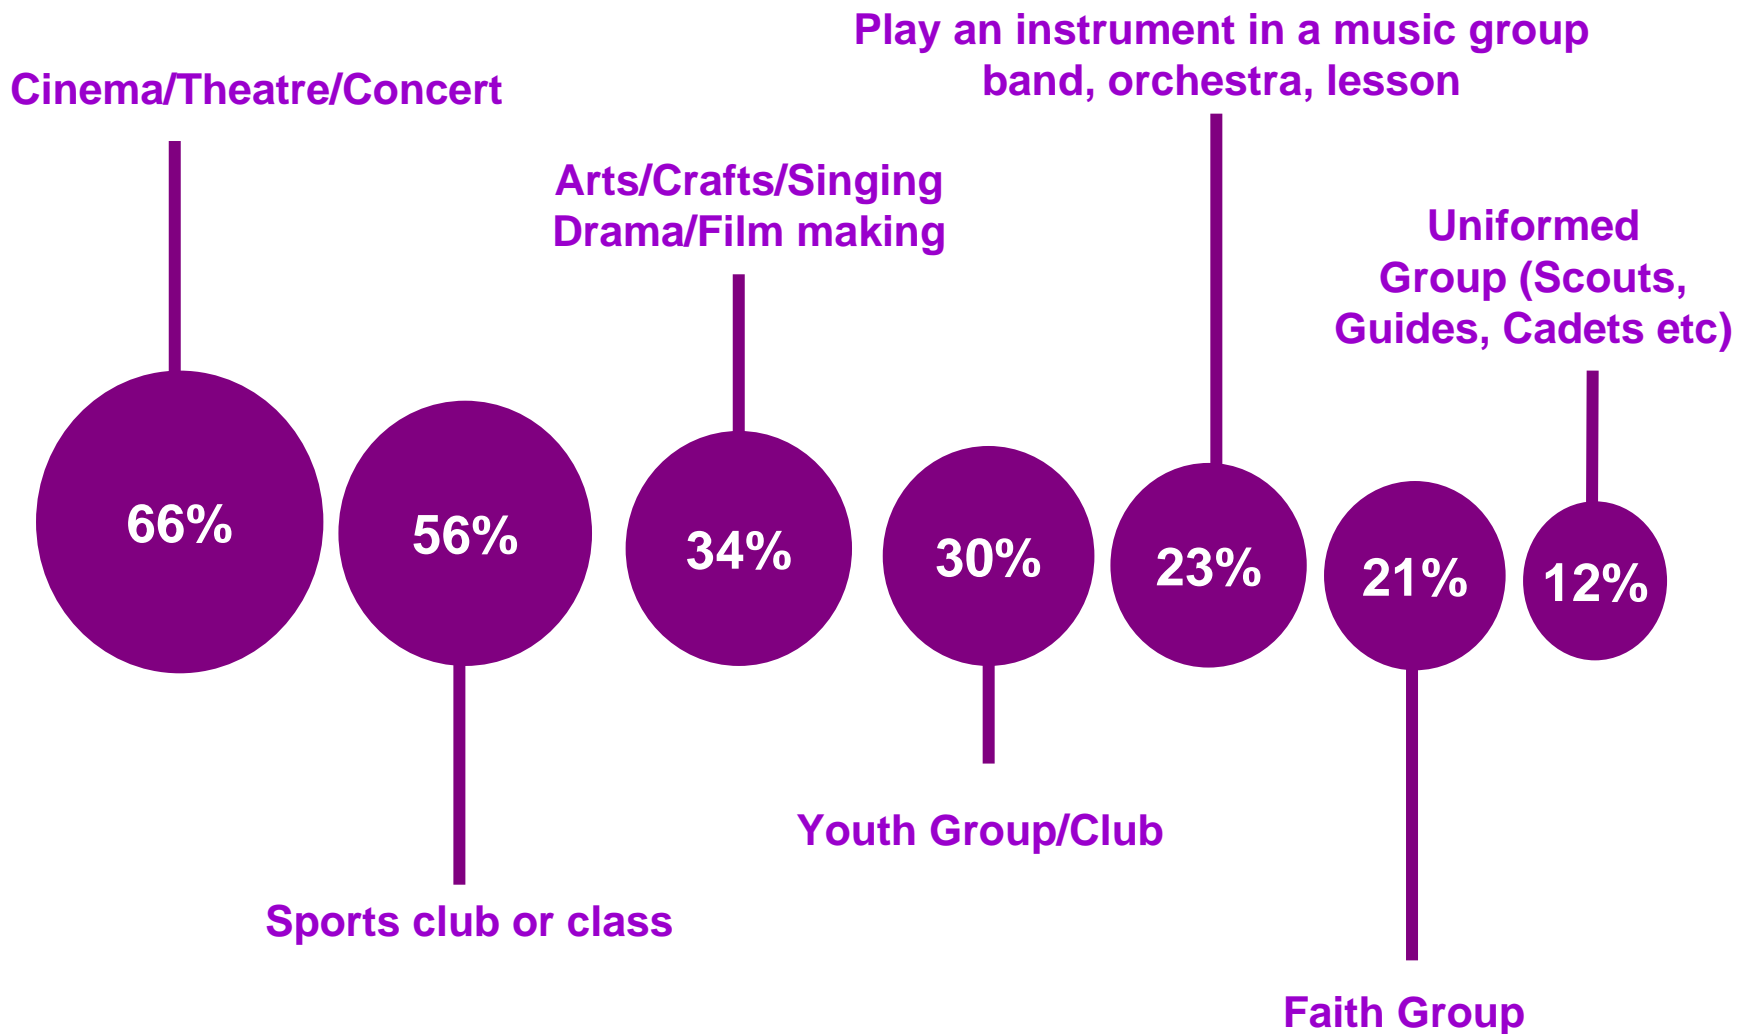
Play an instrument in a music group band, orchestra, lesson

Cinema/Theatre/Concert

Arts/Crafts/Singing Drama/Film making

Uniformed Group (Scouts, Guides, Cadets etc)

66%

56%

34%

30%

23%

21%

12%

Youth Group/Club

Sports club or class

Faith Group